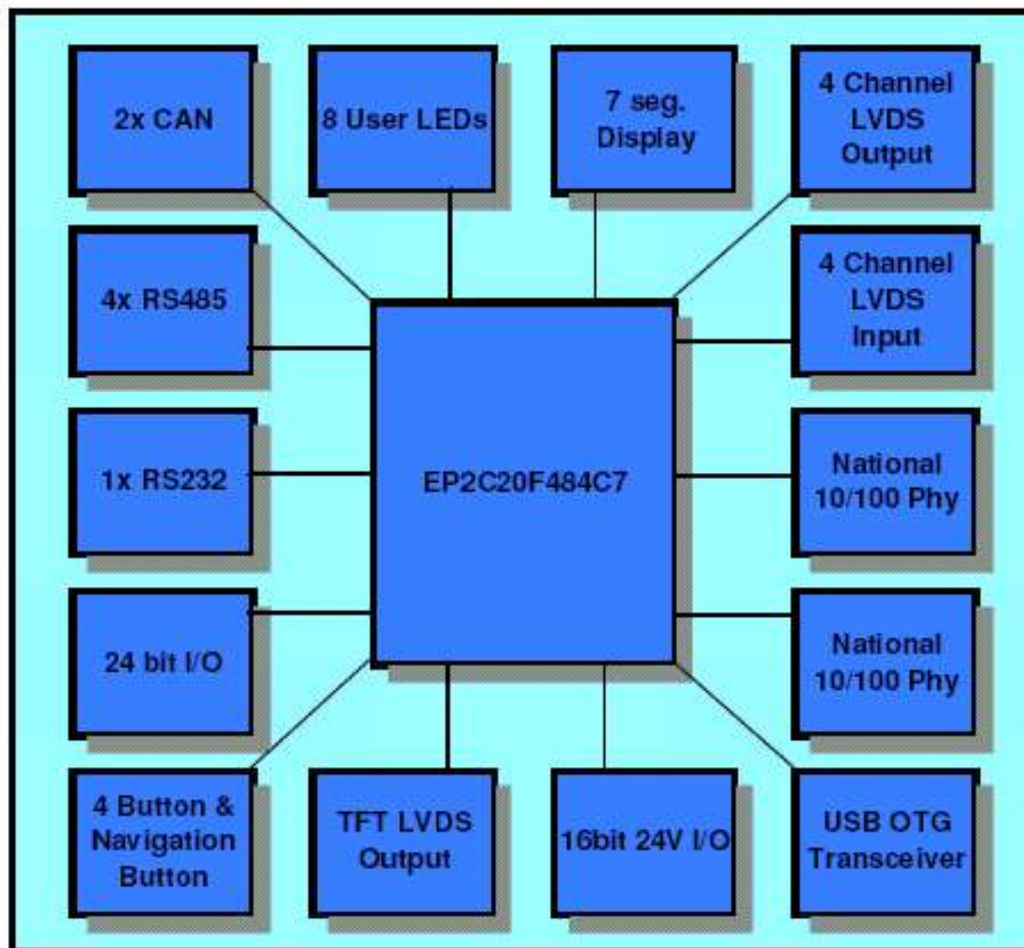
2x CAN

8 User LEDs

7 seg.
Display

4 Channel
LVDS
Output

4x RS485

4 Channel
LVDS
Input

1x RS232

EP2C20F484C7

National
10/100 Phy

24 bit I/O

National
10/100 Phy

4 Button &
Navigation
Button

TFT LVDS
Output

16bit 24V I/O

USB OTG
Transceiver